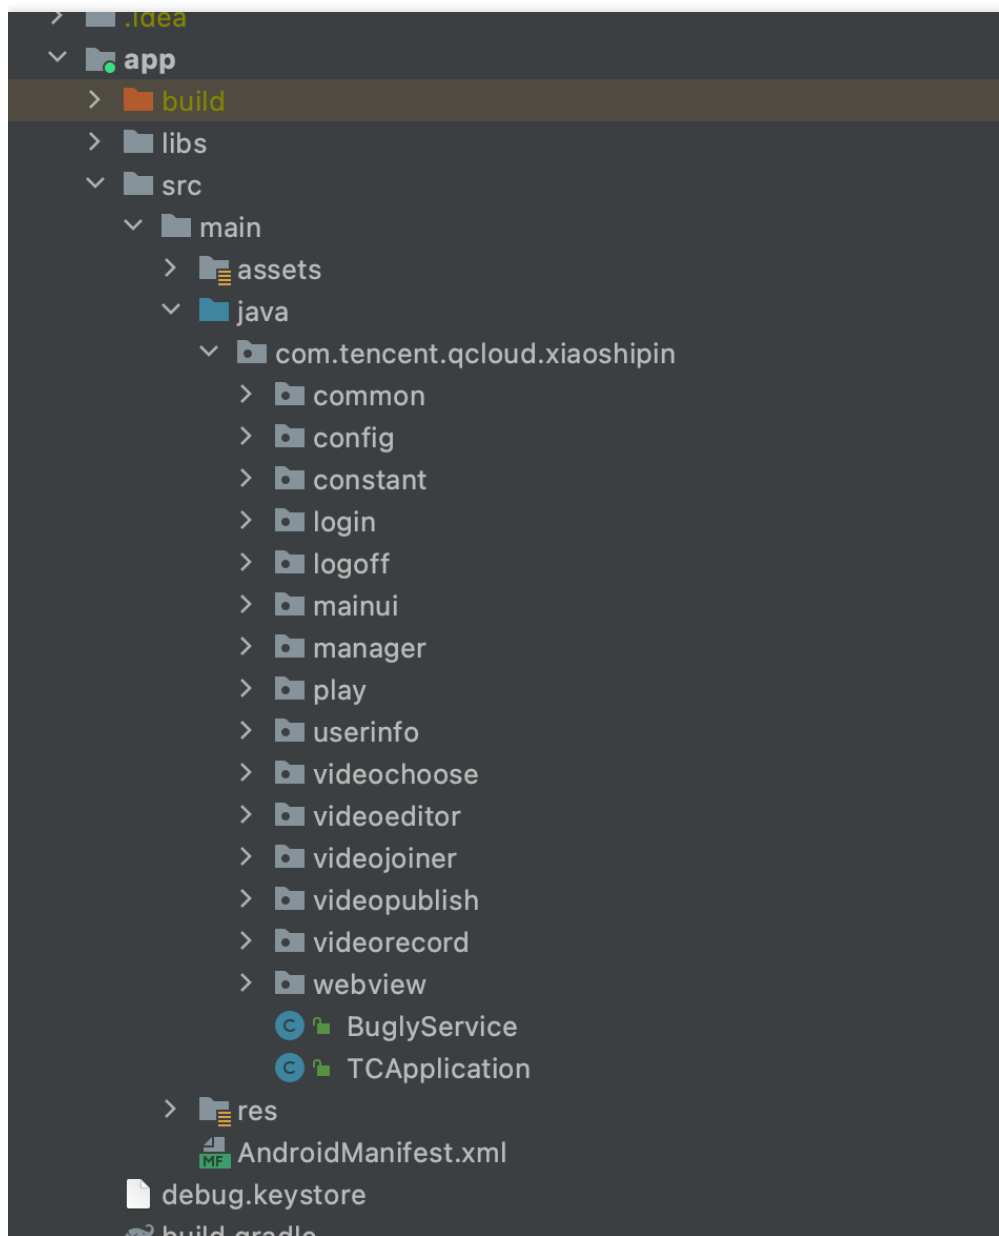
.idea
app
build
libs
src
main
assets
java
com.tencent.qcloud.xiaoshipin
common
config
constant
login
logoff
mainui
manager
play
userinfo
videochoose
videoeditor
videojoiner
videopublish
videorecord
webview
BuglyService
TCApplication
res
AndroidManifest.xml
debug.keystore
build.gradle